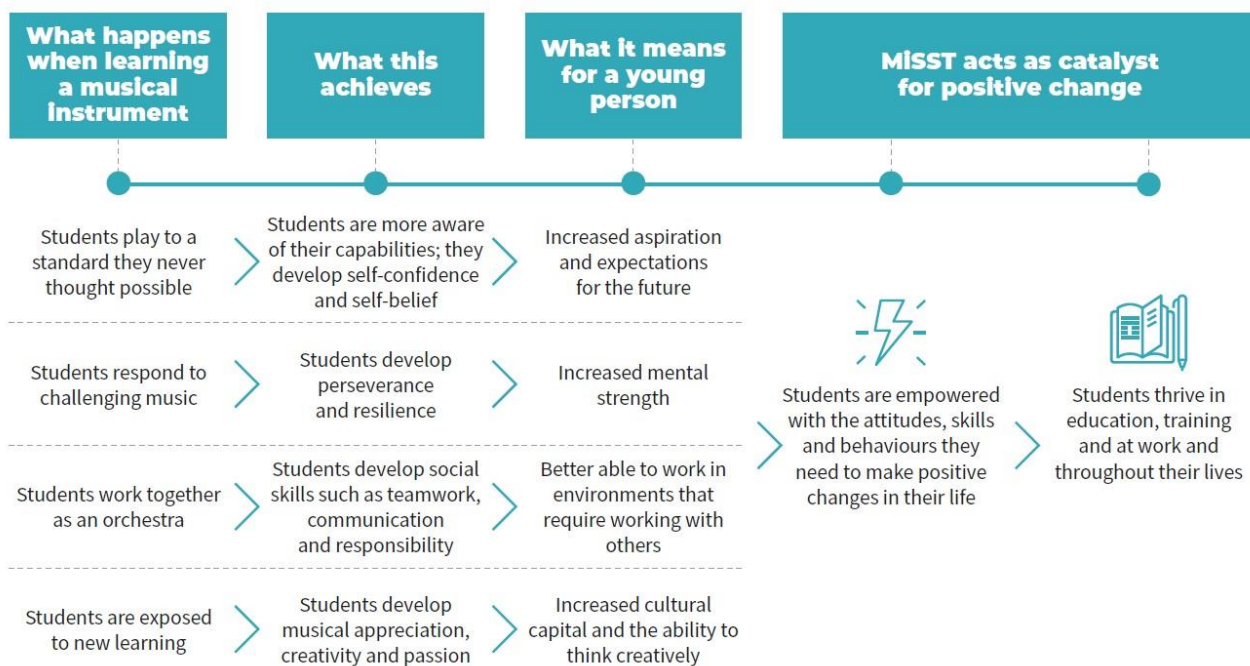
| What happens when learning a musical instrument | What this achieves | What it means for a young person |
|---|---|---|
| Students play to a standard they never thought possible | Students are more aware of their capabilities; they develop self-confidence and self-belief | Increased aspiration and expectations for the future |
| Students respond to challenging music | Students develop perseverance and resilience | Increased mental strength |
| Students work together as an orchestra | Students develop social skills such as teamwork, communication and responsibility | Better able to work in environments that require working with others |
| Students are exposed to new learning | Students develop musical appreciation, creativity and passion | Increased cultural capital and the ability to think creatively |

MISST acts as catalyst for positive change

Students are empowered with the attitudes, skills and behaviours they need to make positive changes in their life

Students thrive in education, training and at work and throughout their lives